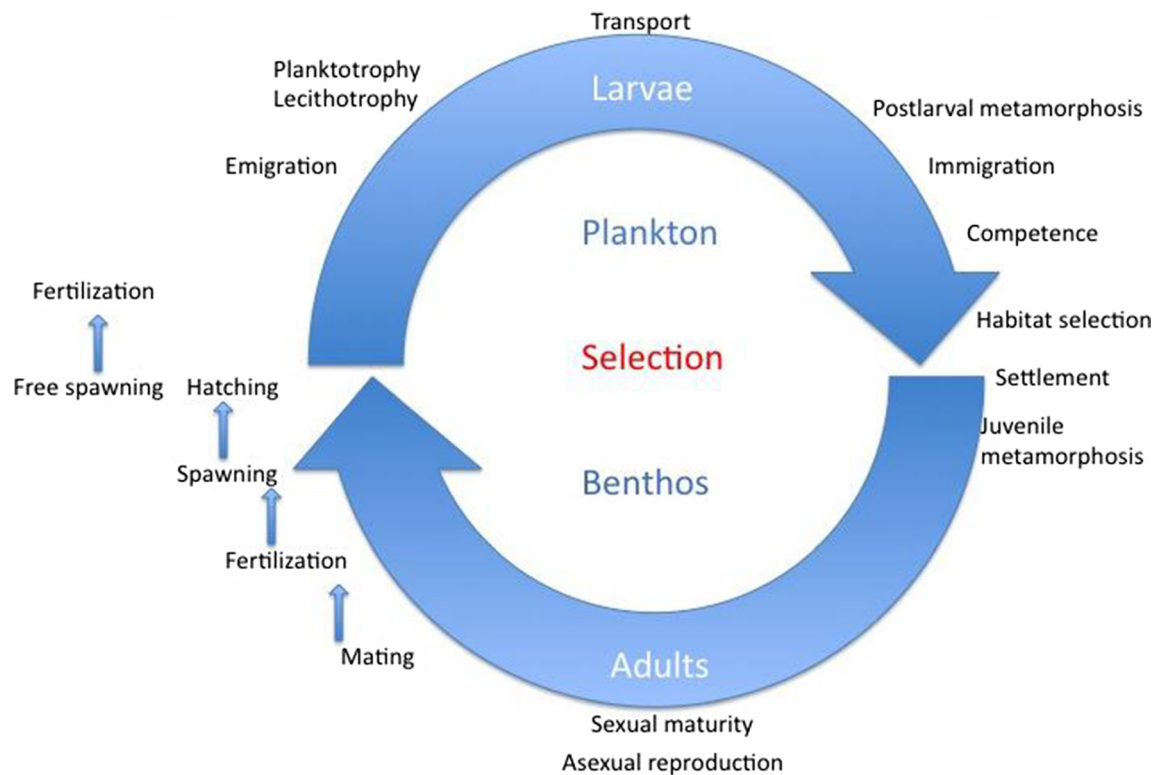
Transport

Planktotrophy
Lecithotrophy

Larvae

Postlarval metamorphosis

Emigration

Immigration

Plankton

Competence

Fertilization

Habitat selection

Selection

Free spawning

Hatching

Settlement

Juvenile metamorphosis

Spawning

Benthos

Fertilization

Mating

Adults

Sexual maturity

Asexual reproduction